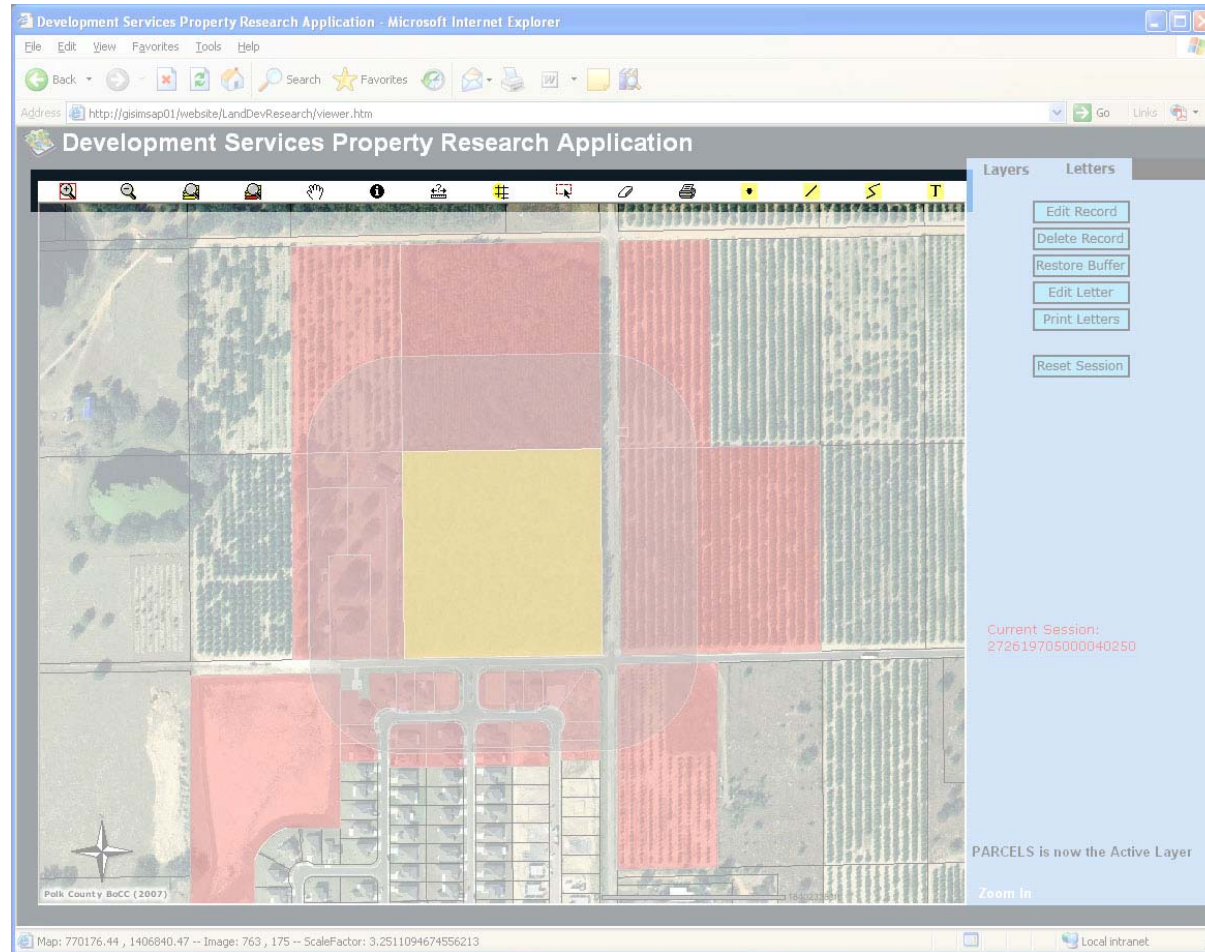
Development Services Property Research Application - Microsoft Internet Explorer

File Edit View Favorites Tools Help

Back Search Favorites

Address http://gisimsap01/website/LandDevResearch/viewer.htm Go Links

Development Services Property Research Application

Layers Letters

Edit Record
Delete Record
Restore Buffer
Edit Letter
Print Letters

Reset Session

Current Session: 272619705000040250

PARCELS is now the Active Layer

Zoom In

Polk County BoCC (2007)

Map: 770176.44 , 1406840.47 -- Image: 763 , 175 -- ScaleFactor: 3.2511094674556213

Local intranet